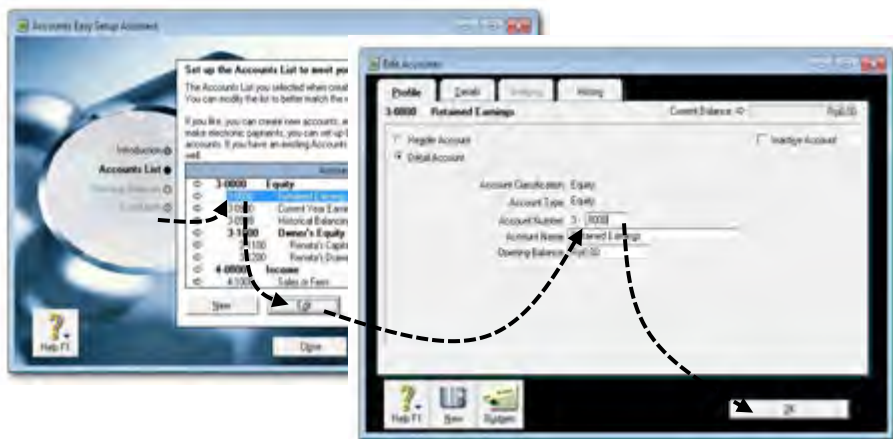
Accounts Easy Setup Assistant

Set up the Accounts List to meet yo

The Accounts List you selected when creat You can modify the list to better match the

If you like, you can create new accounts, a make electronic payments, you can set up accounts. If you have an existing Accounts well.

Introduction
Accounts List
Opening Balances
Conclusion

3-0000 Equity
3-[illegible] Retained Earnings
3-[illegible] Current Year Earni
3-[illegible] Historical Balancin
3-1000 Owner's Equity
3-1100 Renata's Capit
3-1200 Renata's Drawi
4-0000 Income
4-1000 Sales or Fees

New
Edit
Help F1
Close

Edit Accounts

Profile
Details
Budgets
History

3-0000 Retained Earnings
Current Balance
Rp0,00

Header Account
Detail Account
Inactive Account

Account Classification: Equity
Account Type: Equity
Account Number: 3- 8000
Account Name: Retained Earnings
Opening Balance: Rp0,00

Help F1
New
Spyglass
OK